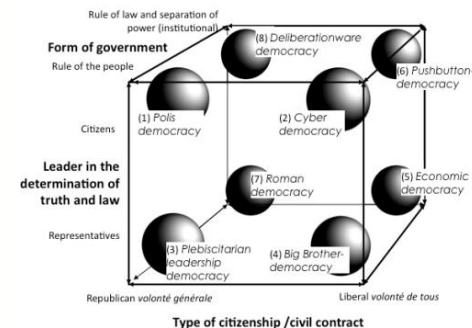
Rule of law and separation of power (institutional)

Form of government

Rule of the people

(8) Deliberationware democracy

(6) Pushbutton democracy

Citizens

(1) Polis democracy

(2) Cyber democracy

Leader in the determination of truth and law

(7) Roman democracy

(5) Economic democracy

Representatives

(3) Plebiscitarian leadership democracy

(4) Big Brother-democracy

Republican volonté générale

Liberal volonté de tous

Type of citizenship /civil contract